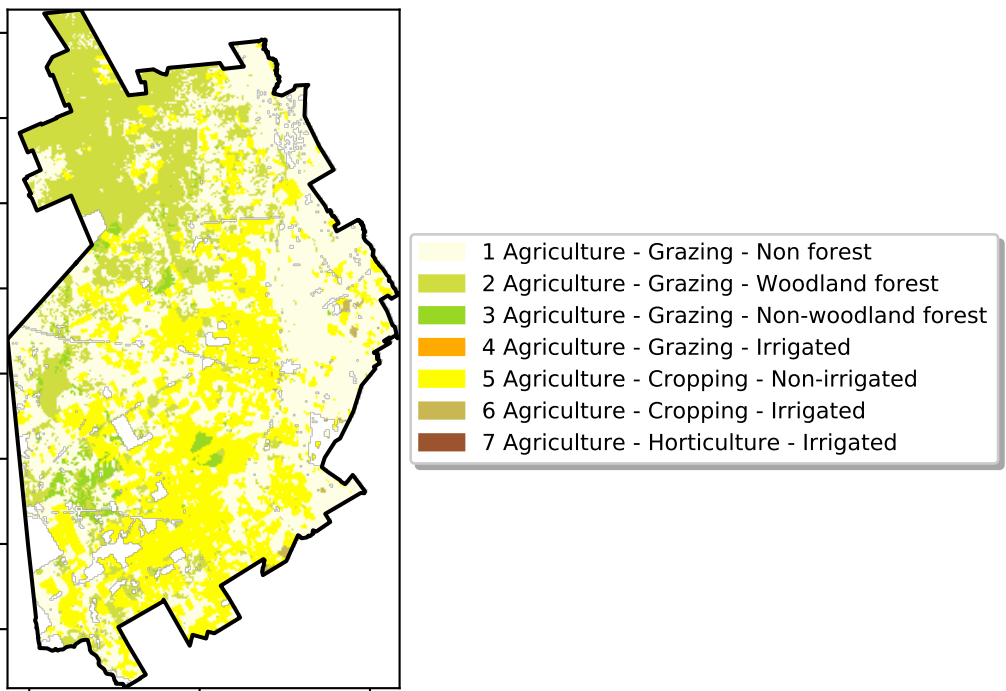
1 Agriculture - Grazing - Non forest
2 Agriculture - Grazing - Woodland forest
3 Agriculture - Grazing - Non-woodland forest
4 Agriculture - Grazing - Irrigated
5 Agriculture - Cropping - Non-irrigated
6 Agriculture - Cropping - Irrigated
7 Agriculture - Horticulture - Irrigated